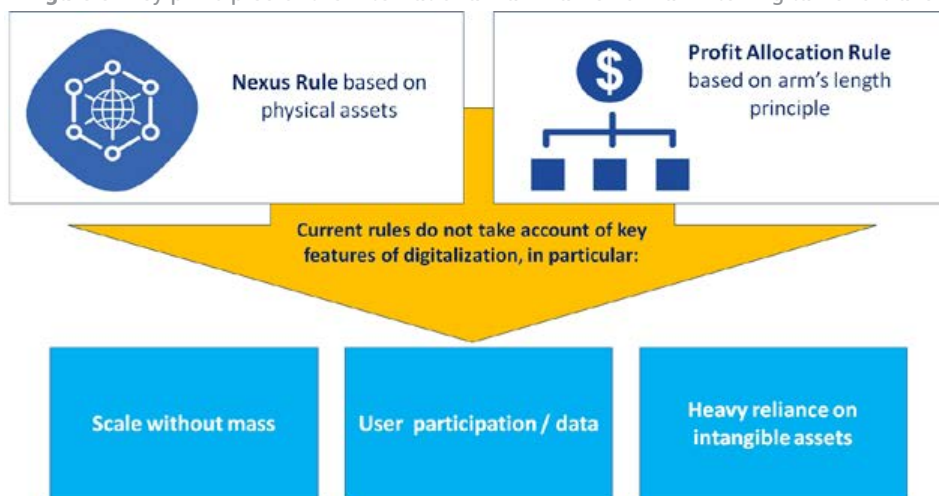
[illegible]

Nexus Rule based on physical assets

Profit Allocation Rule based on arm's length principle

Current rules do not take account of key features of digitalization, in particular:

Scale without mass

User participation / data

Heavy reliance on intangible assets